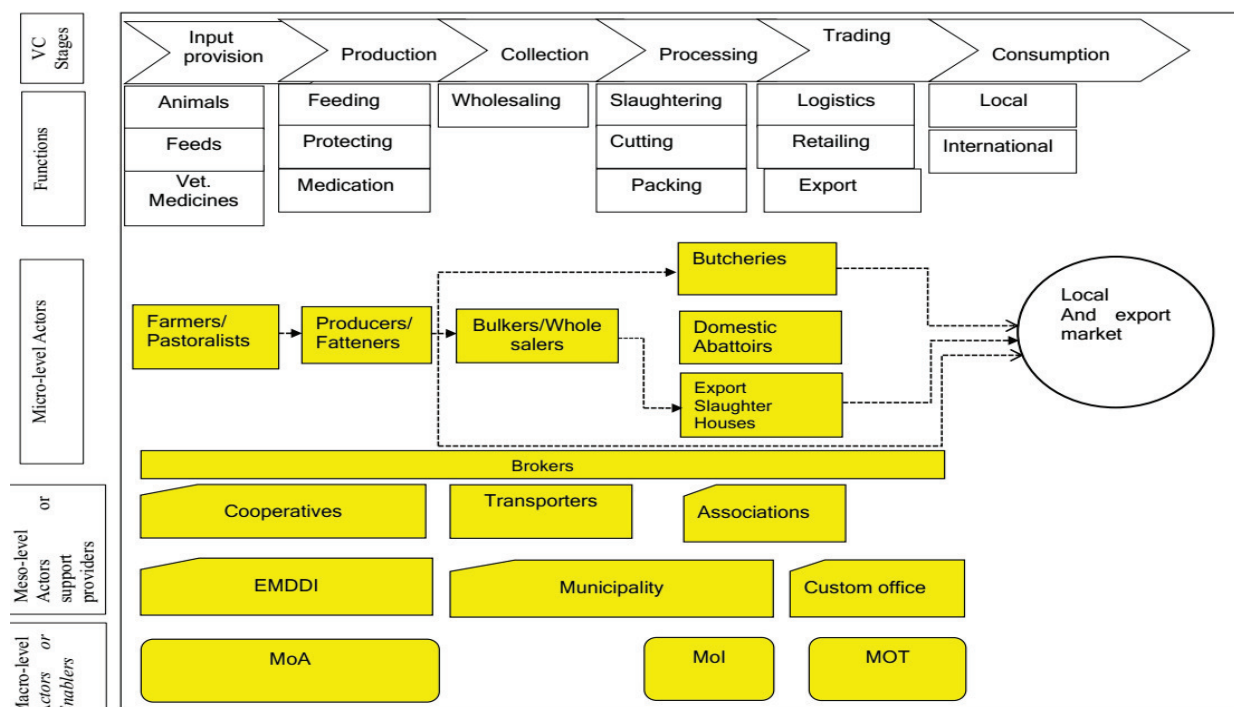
VC Stages

Input provision

Production

Collection

Processing

Trading

Consumption

Functions

Animals

Feeds

Vet. Medicines

Feeding

Protecting

Medication

Wholesaling

Slaughtering

Cutting

Packing

Logistics

Retailing

Export

Local

International

Micro-level Actors

Farmers/ Pastoralists

Producers/ Fatteners

Bulkers/Whole salers

Butcheries

Domestic Abattoirs

Export Slaughter Houses

Local And export market

Brokers

Meso-level Actors or support providers

Cooperatives

Transporters

Associations

EMDDI

Municipality

Custom office

Macro-level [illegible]ctors or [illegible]nablers

MoA

MoI

MOT